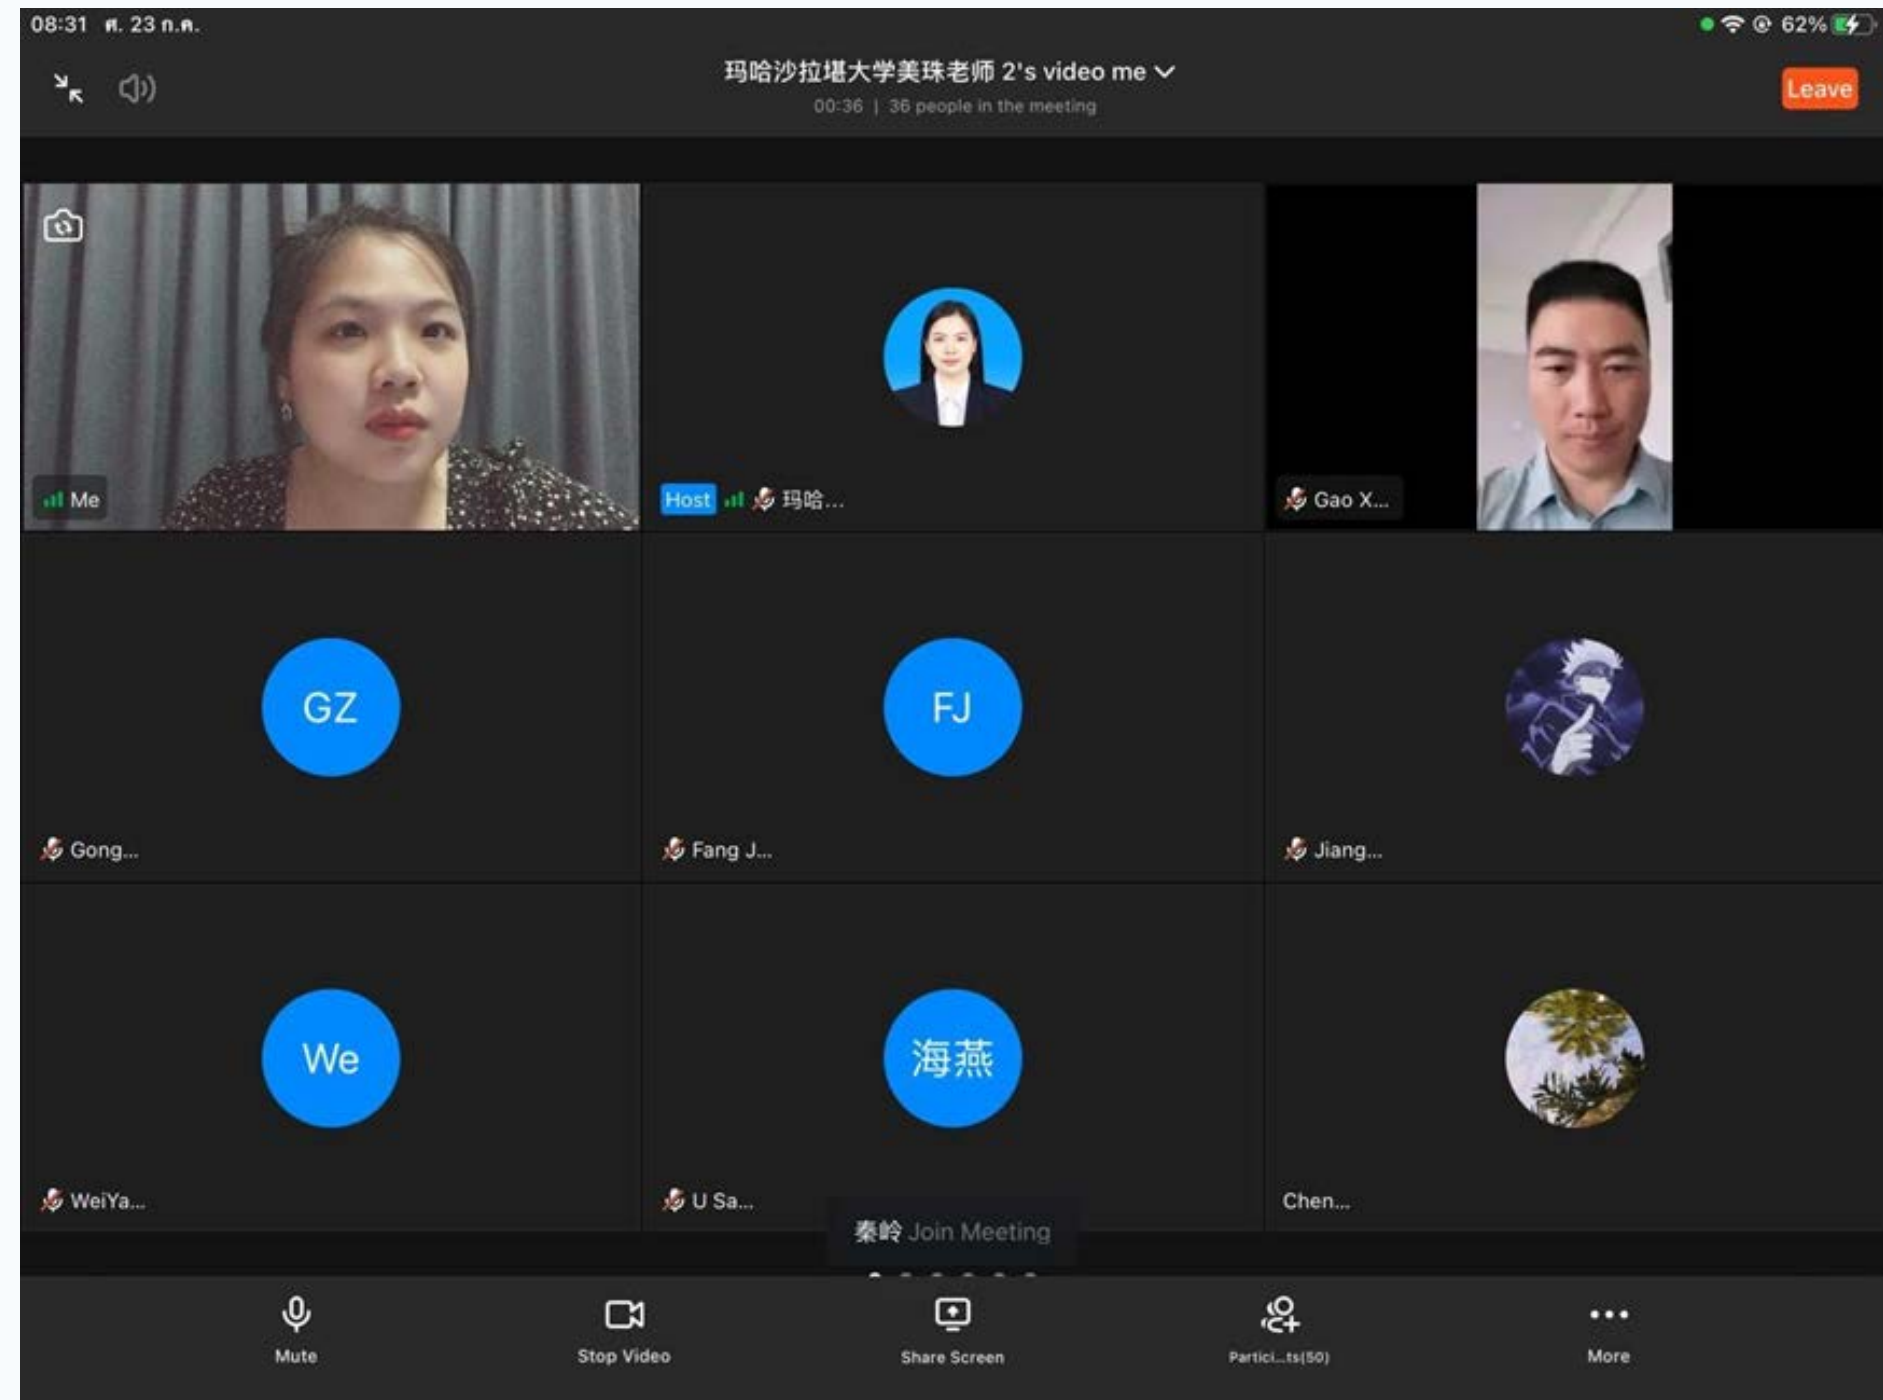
08:31 ศ. 23 ก.ค.

62%

玛哈沙拉堪大学美珠老师 2's video me

00:36 | 36 people in the meeting

Leave

Me

Host 玛哈...

Gao X...

GZ

Gong...

FJ

Fang J...

Jiang...

We

WeiYa...

海燕

U Sa...

Chen...

秦岭 Join Meeting

Mute

Stop Video

Share Screen

Partici...ts(50)

More